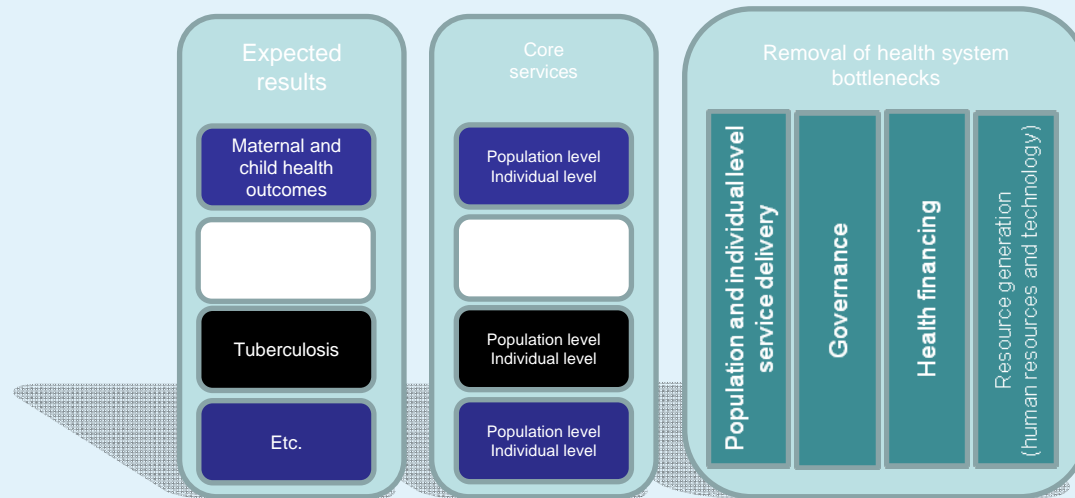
Expected results

Maternal and child health outcomes

Tuberculosis

Etc.

Core services

Population level
Individual level

Population level
Individual level

Population level
Individual level

Removal of health system bottlenecks

Population and individual level service delivery

Governance

Health financing

Resource generation (human resources and technology)